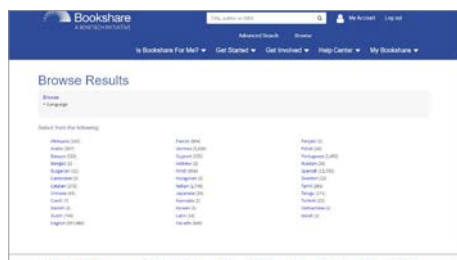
Bookshare
A BENETECH INITIATIVE

Title, author or ISBN

My Account Log out

Advanced Search Browse

Is Bookshare For Me? ▾ Get Started ▾ Get Involved ▾ Help Center ▾ My Bookshare ▾

Browse Results

Browse
• Language

Select from the following:

Afrikaans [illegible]
Arabic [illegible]
Basque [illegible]
Bengali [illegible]
Bulgarian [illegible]
Cantonese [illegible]
Catalan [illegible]
Chinese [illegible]
Czech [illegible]
Danish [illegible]
Dutch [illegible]
English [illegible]

French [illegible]
German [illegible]
Gujarati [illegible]
Hebrew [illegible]
Hindi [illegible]
Hungarian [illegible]
Italian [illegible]
Japanese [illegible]
Kannada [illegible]
Korean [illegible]
Latin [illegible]
Marathi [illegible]

Punjabi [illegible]
Polish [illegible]
Portuguese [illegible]
Russian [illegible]
Spanish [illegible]
Swedish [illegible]
Tamil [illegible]
Telugu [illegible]
Turkish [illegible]
Vietnamese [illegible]
Welsh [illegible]